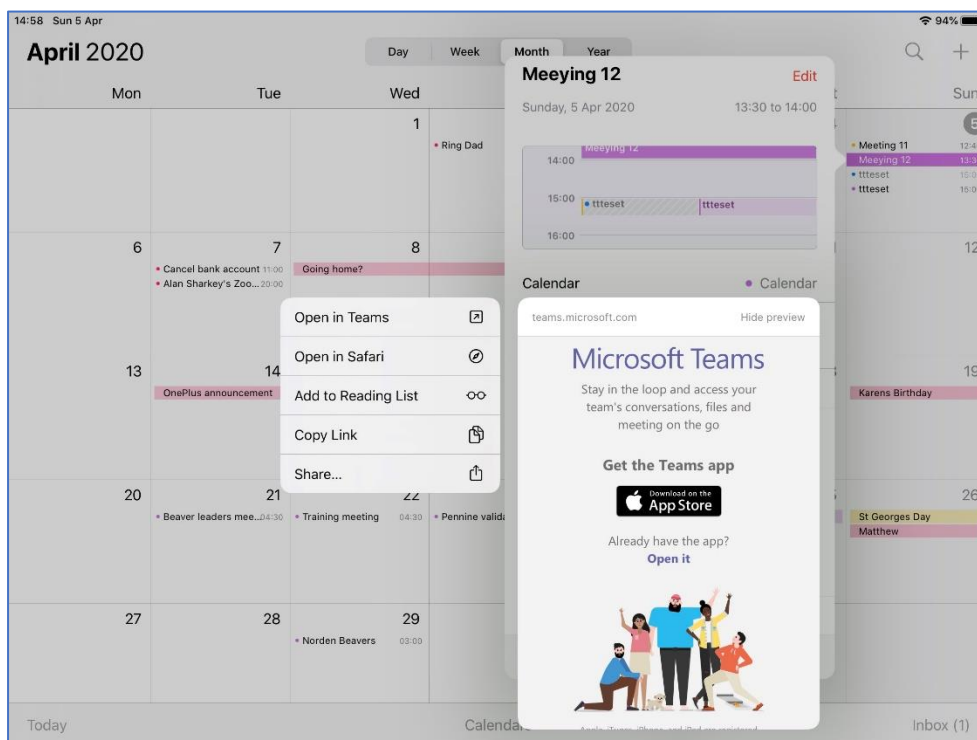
14:58 Sun 5 Apr

94%

April 2020

Day Week Month Year

Mon Tue Wed

1

Ring Dad

6 7 8

Cancel bank account 11:00

Alan Sharkey's Zoo... 20:00

Going home?

13 14

OnePlus announcement

20 21 22

Beaver leaders mee... 04:30

Training meeting 04:30

Pennine valid

27 28 29

Norden Beavers 03:00

Open in Teams

Open in Safari

Add to Reading List

Copy Link

Share...

Meeying 12

Edit

Sunday, 5 Apr 2020

13:30 to 14:00

Meeying 12

14:00

15:00 ttteset ttteset

16:00

Calendar

Calendar

teams.microsoft.com

Hide preview

Microsoft Teams

Stay in the loop and access your team's conversations, files and meeting on the go

Get the Teams app

Download on the App Store

Already have the app?

Open it

Sun

5

Meeting 11 12:4

Meeying 12 13:3

ttteset 15:0

ttteset 15:0

12

19

Karens Birthday

26

St Georges Day

Matthew

Today

Calendar

Inbox (1)